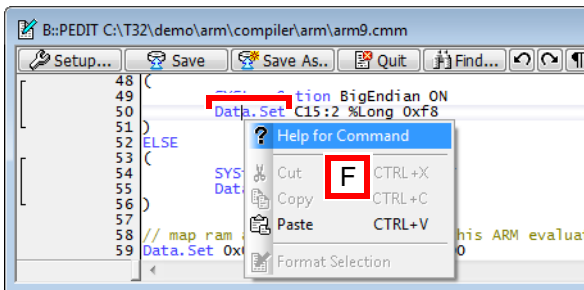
B::PEDIT C:\T32\demo\arm\compiler\arm\arm9.cmm

Setup... Save Save As.. Quit Find...

48 (
49 SYS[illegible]tion BigEndian ON
50 Data.Set C15:2 %Long 0xf8
51 )
52 ELSE
53 (
54 SYS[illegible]
55 Data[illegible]
56 )
57
58 // map ram a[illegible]his ARM evaluat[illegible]
59 Data.Set 0x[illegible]0

Help for Command
Cut CTRL+X
Copy CTRL+C
Paste CTRL+V
Format Selection

F